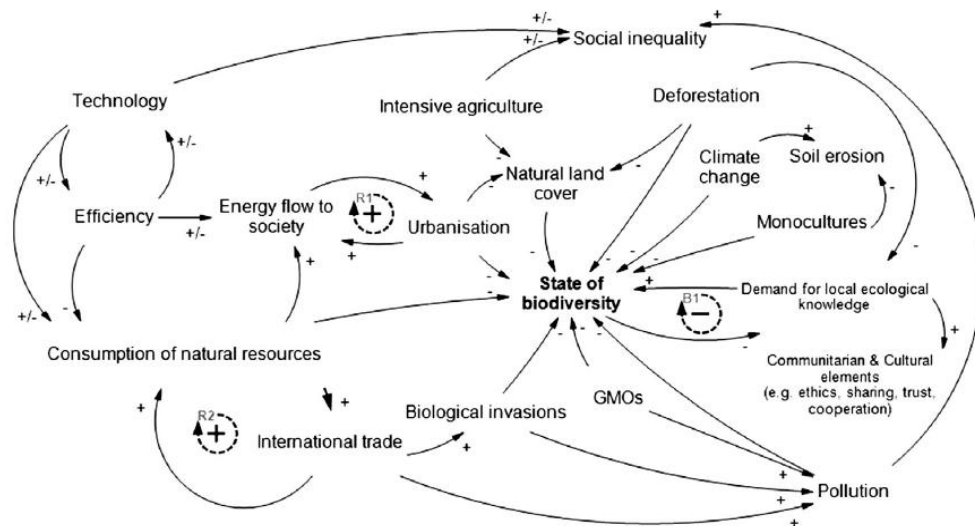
+/-
+/-
Social inequality
+
Technology
Intensive agriculture
Deforestation
+/-
+/-
-
+
Natural land cover
-
Climate change
Soil erosion
Efficiency
+/-
Energy flow to society
R1
+
Urbanisation
+
-
Monocultures
+
-
-
-
-
-
State of biodiversity
+
Demand for local ecological knowledge
+/-
-
B1
-
Consumption of natural resources
-
-
-
+
Communitarian & Cultural elements (e.g. ethics, sharing, trust, cooperation)
+
+
R2
+
International trade
Biological invasions
GMOs
+
+
+
Pollution
+